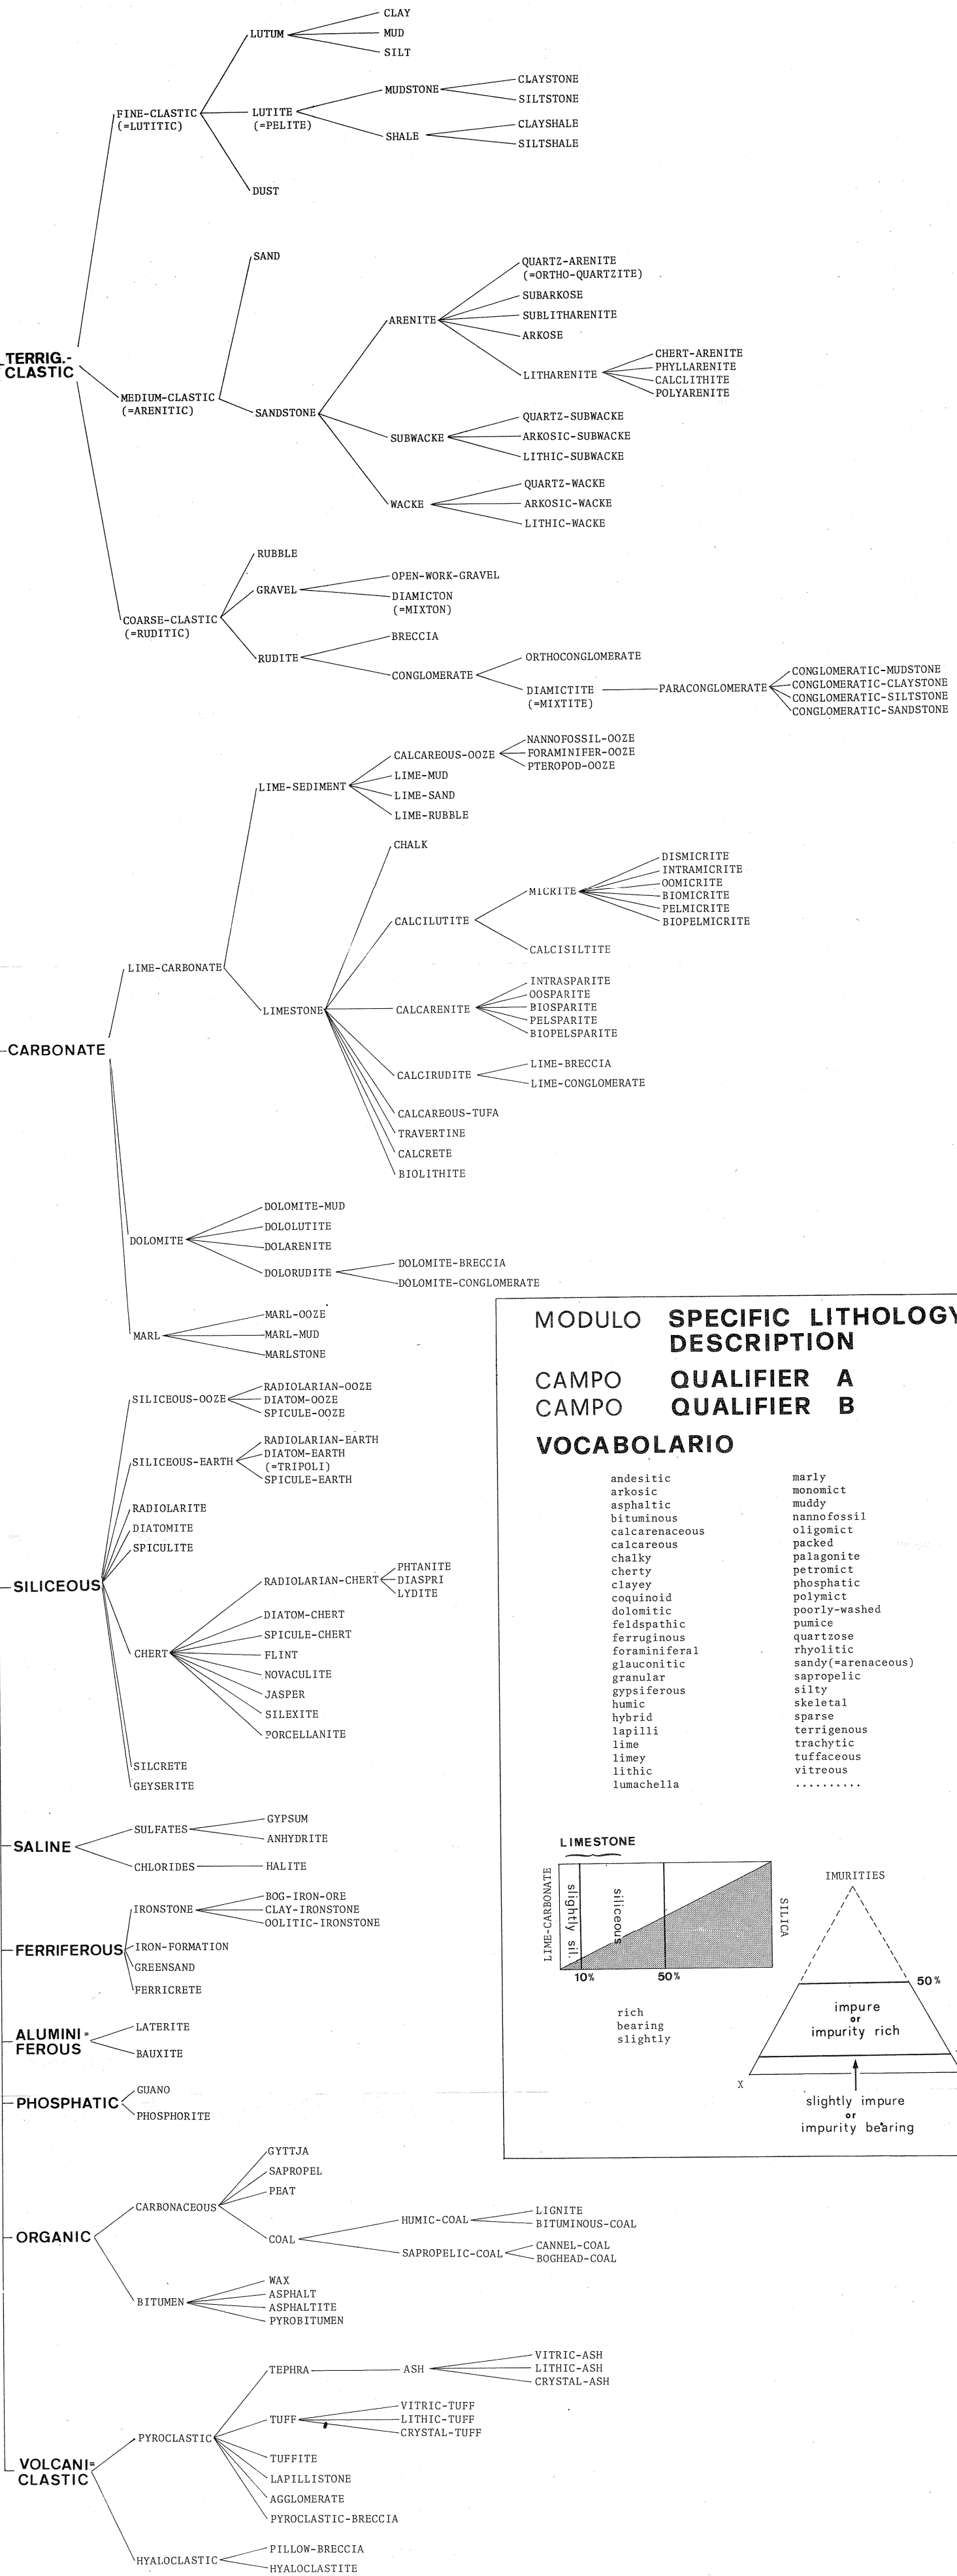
TERRIG.-CLASTIC

FINE-CLASTIC (=LUTITIC)
LUTUM
CLAY
MUD
SILT
LUTITE (=PELITE)
MUDSTONE
CLAYSTONE
SILTSTONE
SHALE
CLAYSHALE
SILTSHALE
DUST

MEDIUM-CLASTIC (=ARENITIC)
SAND
SANDSTONE
ARENITE
QUARTZ-ARENITE (=ORTHO-QUARTZITE)
SUBARKOSE
SUBLITHARENITE
ARKOSE
LITHARENITE
CHERT-ARENITE
PHYLLARENITE
CALCLITHITE
POLYARENITE
SUBWACKE
QUARTZ-SUBWACKE
ARKOSIC-SUBWACKE
LITHIC-SUBWACKE
WACKE
QUARTZ-WACKE
ARKOSIC-WACKE
LITHIC-WACKE

COARSE-CLASTIC (=RUDITIC)
RUBBLE
GRAVEL
OPEN-WORK-GRAVEL
DIAMICTON (=MIXTON)
RUDITE
BRECCIA
CONGLOMERATE
ORTHOCONGLOMERATE
DIAMICTITE (=MIXTITE)
PARACONGLOMERATE
CONGLOMERATIC-MUDSTONE
CONGLOMERATIC-CLAYSTONE
CONGLOMERATIC-SILTSTONE
CONGLOMERATIC-SANDSTONE

CARBONATE

LIME-CARBONATE
LIME-SEDIMENT
CALCAREOUS-OOZE
NANNOFOSSIL-OOZE
FORAMINIFER-OOZE
PTEROPOD-OOZE
LIME-MUD
LIME-SAND
LIME-RUBBLE
LIMESTONE
CHALK
CALCILUTITE
MICRITE
DISMICRITE
INTRAMICRITE
OOMICRITE
BIOMICRITE
PELMICRITE
BIOPELMICRITE
CALCISILTITE
CALCARENITE
INTRASPARITE
OOSPARITE
BIOSPARITE
PELSPARITE
BIOPELSPARITE
CALCIRUDITE
LIME-BRECCIA
LIME-CONGLOMERATE
CALCAREOUS-TUFA
TRAVERTINE
CALCRETE
BIOLITHITE

DOLOMITE
DOLOMITE-MUD
DOLOLUTITE
DOLARENITE
DOLORUDITE
DOLOMITE-BRECCIA
DOLOMITE-CONGLOMERATE

MARL
MARL-OOZE
MARL-MUD
MARLSTONE

SILICEOUS

SILICEOUS-OOZE
RADIOLARIAN-OOZE
DIATOM-OOZE
SPICULE-OOZE
SILICEOUS-EARTH
RADIOLARIAN-EARTH
DIATOM-EARTH (=TRIPOLI)
SPICULE-EARTH
RADIOLARITE
DIATOMITE
SPICULITE
CHERT
RADIOLARIAN-CHERT
PHTANITE
DIASPRI
LYDITE
DIATOM-CHERT
SPICULE-CHERT
FLINT
NOVACULITE
JASPER
SILEXITE
PORCELLANITE
SILCRETE
GEYSERITE

SALINE
SULFATES
GYPSUM
ANHYDRITE
CHLORIDES
HALITE

FERRIFEROUS
IRONSTONE
BOG-IRON-ORE
CLAY-IRONSTONE
OOLITIC-IRONSTONE
IRON-FORMATION
GREENSAND
FERRICRETE

ALUMINI-FEROUS
LATERITE
BAUXITE

PHOSPHATIC
GUANO
PHOSPHORITE

ORGANIC
CARBONACEOUS
GYTTJA
SAPROPEL
PEAT
COAL
HUMIC-COAL
LIGNITE
BITUMINOUS-COAL
SAPROPELIC-COAL
CANNEL-COAL
BOGHEAD-COAL
BITUMEN
WAX
ASPHALT
ASPHALTITE
PYROBITUMEN

VOLCANI-CLASTIC
PYROCLASTIC
TEPHRA
ASH
VITRIC-ASH
LITHIC-ASH
CRYSTAL-ASH
TUFF
VITRIC-TUFF
LITHIC-TUFF
CRYSTAL-TUFF
TUFFITE
LAPILLISTONE
AGGLOMERATE
PYROCLASTIC-BRECCIA
HYALOCLASTIC
PILLOW-BRECCIA
HYALOCLASTITE

MODULO SPECIFIC LITHOLOGY DESCRIPTION
CAMPO QUALIFIER A
CAMPO QUALIFIER B
VOCABOLARIO

andesitic
arkosic
asphaltic
bituminous
calcarenaceous
calcareous
chalky
cherty
clayey
coquinoid
dolomitic
feldspathic
ferruginous
foraminiferal
glauconitic
granular
gypsiferous
humic
hybrid
lapilli
lime
limey
lithic
lumachella

marly
monomict
muddy
nannofossil
oligomict
packed
palagonite
petromict
phosphatic
polymict
poorly-washed
pumice
quartzose
rhyolitic
sandy(=arenaceous)
sapropelic
silty
skeletal
sparse
terrigenous
trachytic
tuffaceous
vitreous
..........

LIMESTONE
LIME-CARBONATE
slightly sil.
siliceous
SILICA
10%
50%
rich
bearing
slightly

IMURITIES
50%
impure or impurity rich
X
slightly impure or impurity bearing